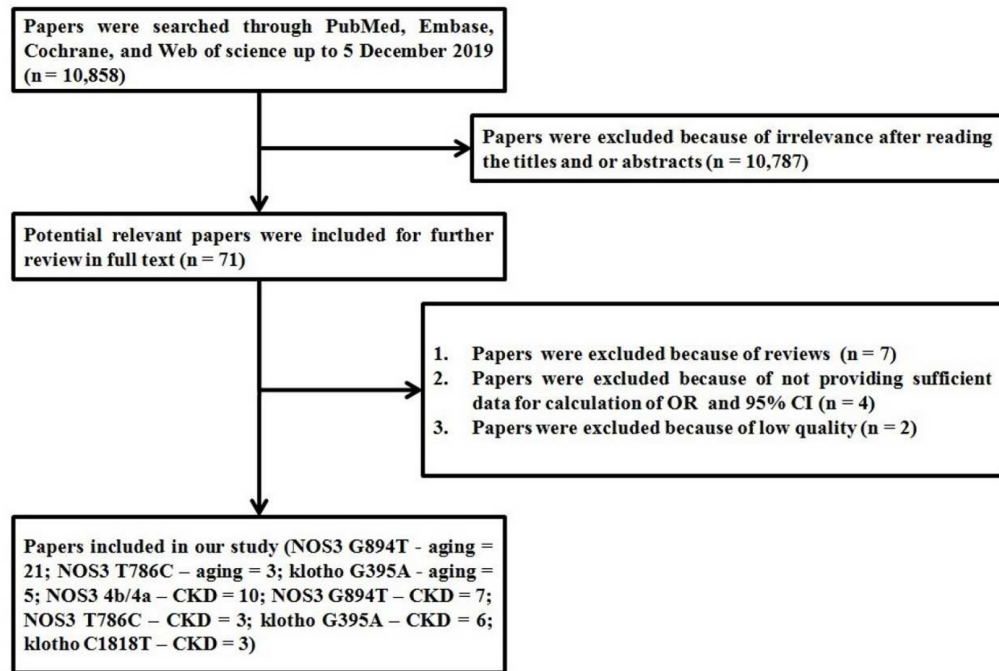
Papers were searched through PubMed, Embase, Cochrane, and Web of science up to 5 December 2019 (n = 10,858)

Papers were excluded because of irrelevance after reading the titles and or abstracts (n = 10,787)

Potential relevant papers were included for further review in full text (n = 71)

1. Papers were excluded because of reviews (n = 7)
2. Papers were excluded because of not providing sufficient data for calculation of OR and 95% CI (n = 4)
3. Papers were excluded because of low quality (n = 2)

Papers included in our study (NOS3 G894T - aging = 21; NOS3 T786C – aging = 3; klotho G395A - aging = 5; NOS3 4b/4a – CKD = 10; NOS3 G894T – CKD = 7; NOS3 T786C – CKD = 3; klotho G395A – CKD = 6; klotho C1818T – CKD = 3)